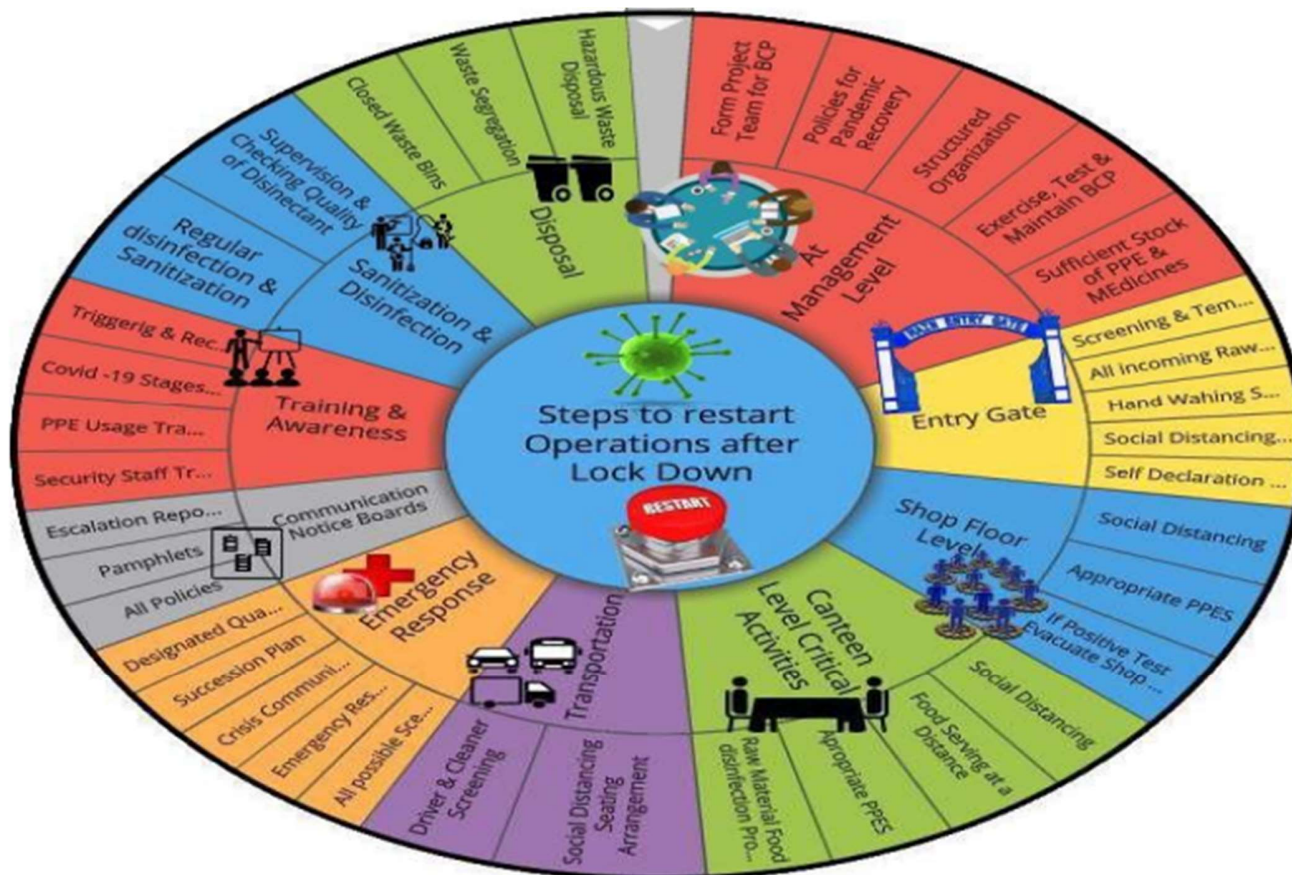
Steps to restart Operations after Lock Down

RESTART

At Management Level
Form Project Team for BCP
Policies for Pandemic Recovery
Structured Organization
Exercise, Test & Maintain BCP
Sufficient Stock of PPE & MEdicines

Entry Gate
MAIN ENTRY GATE
Screening & Tem...
All incoming Raw...
Hand Wahing S...
Social Distancing...
Self Declaration ...

Shop Floor Level
Social Distancing
Appropriate PPES
If Positive Test Evacuate Shop ...

Canteen Level Critical Activities
Social Distancing
Food Serving at a Distance
Apropriate PPES
Raw Material Food disinfection Pro...

Transportation
Social Distancing Seating Arrangement
Driver & Cleaner Screening

Emergency Response
All possible Sce...
Emergency Res...
Crisis Communi...
Succession Plan
Designated Qua...

Communication Notice Boards
All Policies
Pamphlets
Escalation Repo...

Training & Awareness
Security Staff Tr...
PPE Usage Tra...
Covid -19 Stages...
Triggerig & Rec...

Sanitization & Disinfection
Regular disinfection & Sanitization
Supervision & Checking Quality of Disinectant

Disposal
Closed Waste Bins
Waste Segregation
Hazardous Waste Disposal